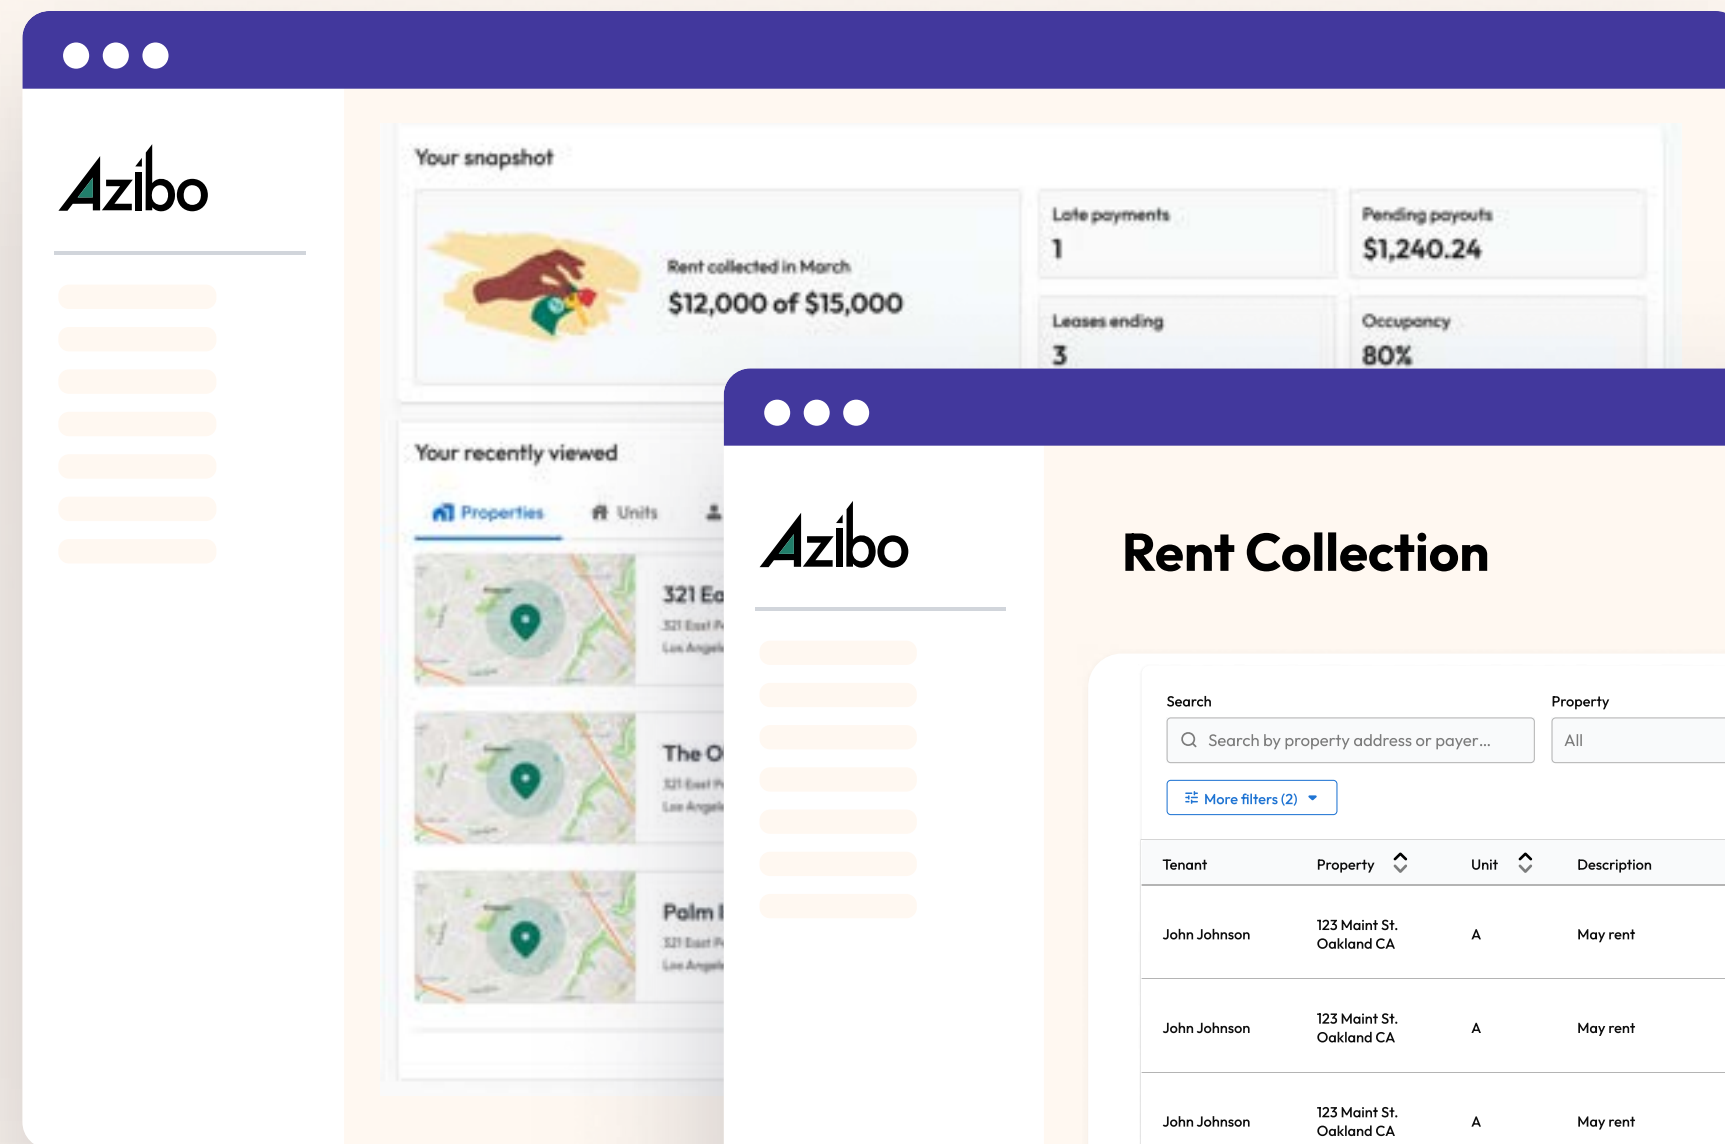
Azibo

Your snapshot

Rent collected in March
$12,000 of $15,000

Late payments
1

Pending payouts
$1,240.24

Leases ending
3

Occupancy
80%

Your recently viewed

Properties Units

321 Ea
321 East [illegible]
Los Angele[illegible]

The O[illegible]
321 East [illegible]
Los Angele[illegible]

Palm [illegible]
321 East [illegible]
Los Angele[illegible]

Azibo

Rent Collection

Search
Search by property address or payer...

Property
All

More filters (2)

| Tenant | Property | Unit | Description |
|---|---|---|---|
| John Johnson | 123 Maint St. Oakland CA | A | May rent |
| John Johnson | 123 Maint St. Oakland CA | A | May rent |
| John Johnson | 123 Maint St. Oakland CA | A | May rent |